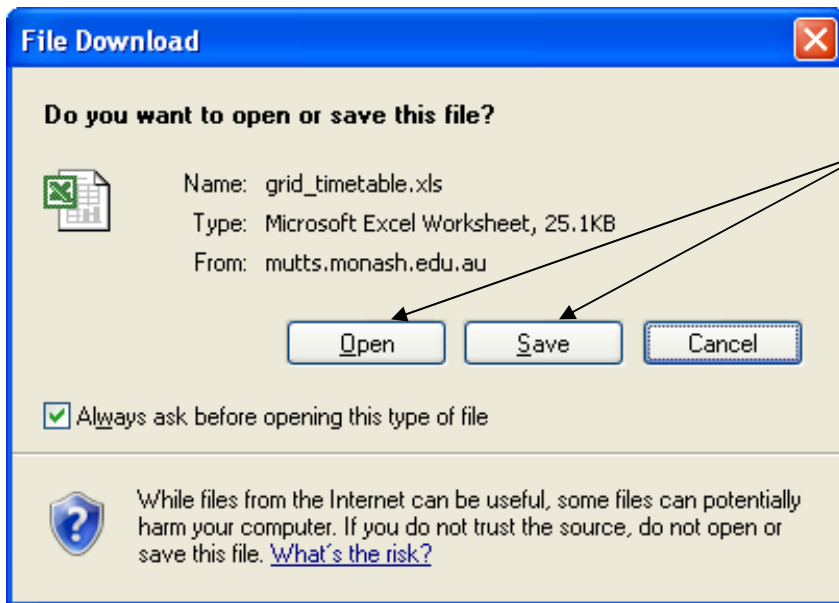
File Download

Do you want to open or save this file?

Name: grid_timetable.xls
Type: Microsoft Excel Worksheet, 25.1KB
From: mutts.monash.edu.au

Open
Save
Cancel

Always ask before opening this type of file

While files from the Internet can be useful, some files can potentially harm your computer. If you do not trust the source, do not open or save this file. What's the risk?